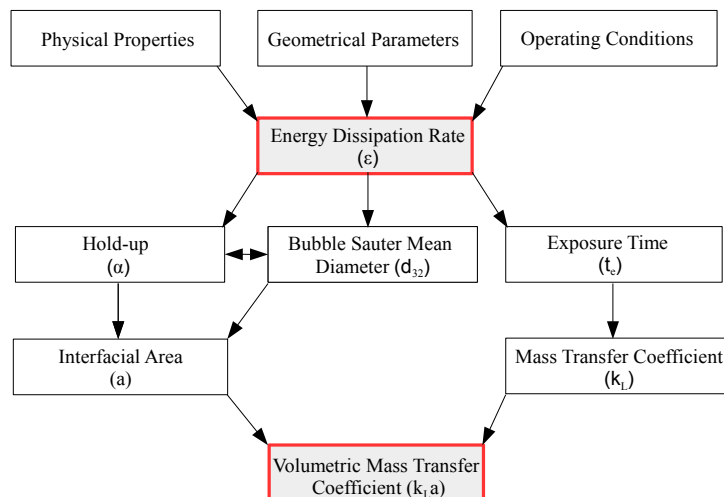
Physical Properties

Geometrical Parameters

Operating Conditions

Energy Dissipation Rate
(ε)

Hold-up
(α)

Bubble Sauter Mean
Diameter ($d_{32}$)

Exposure Time
($t_e$)

Interfacial Area
(a)

Mass Transfer Coefficient
($k_L$)

Volumetric Mass Transfer
Coefficient ($k_L a$)